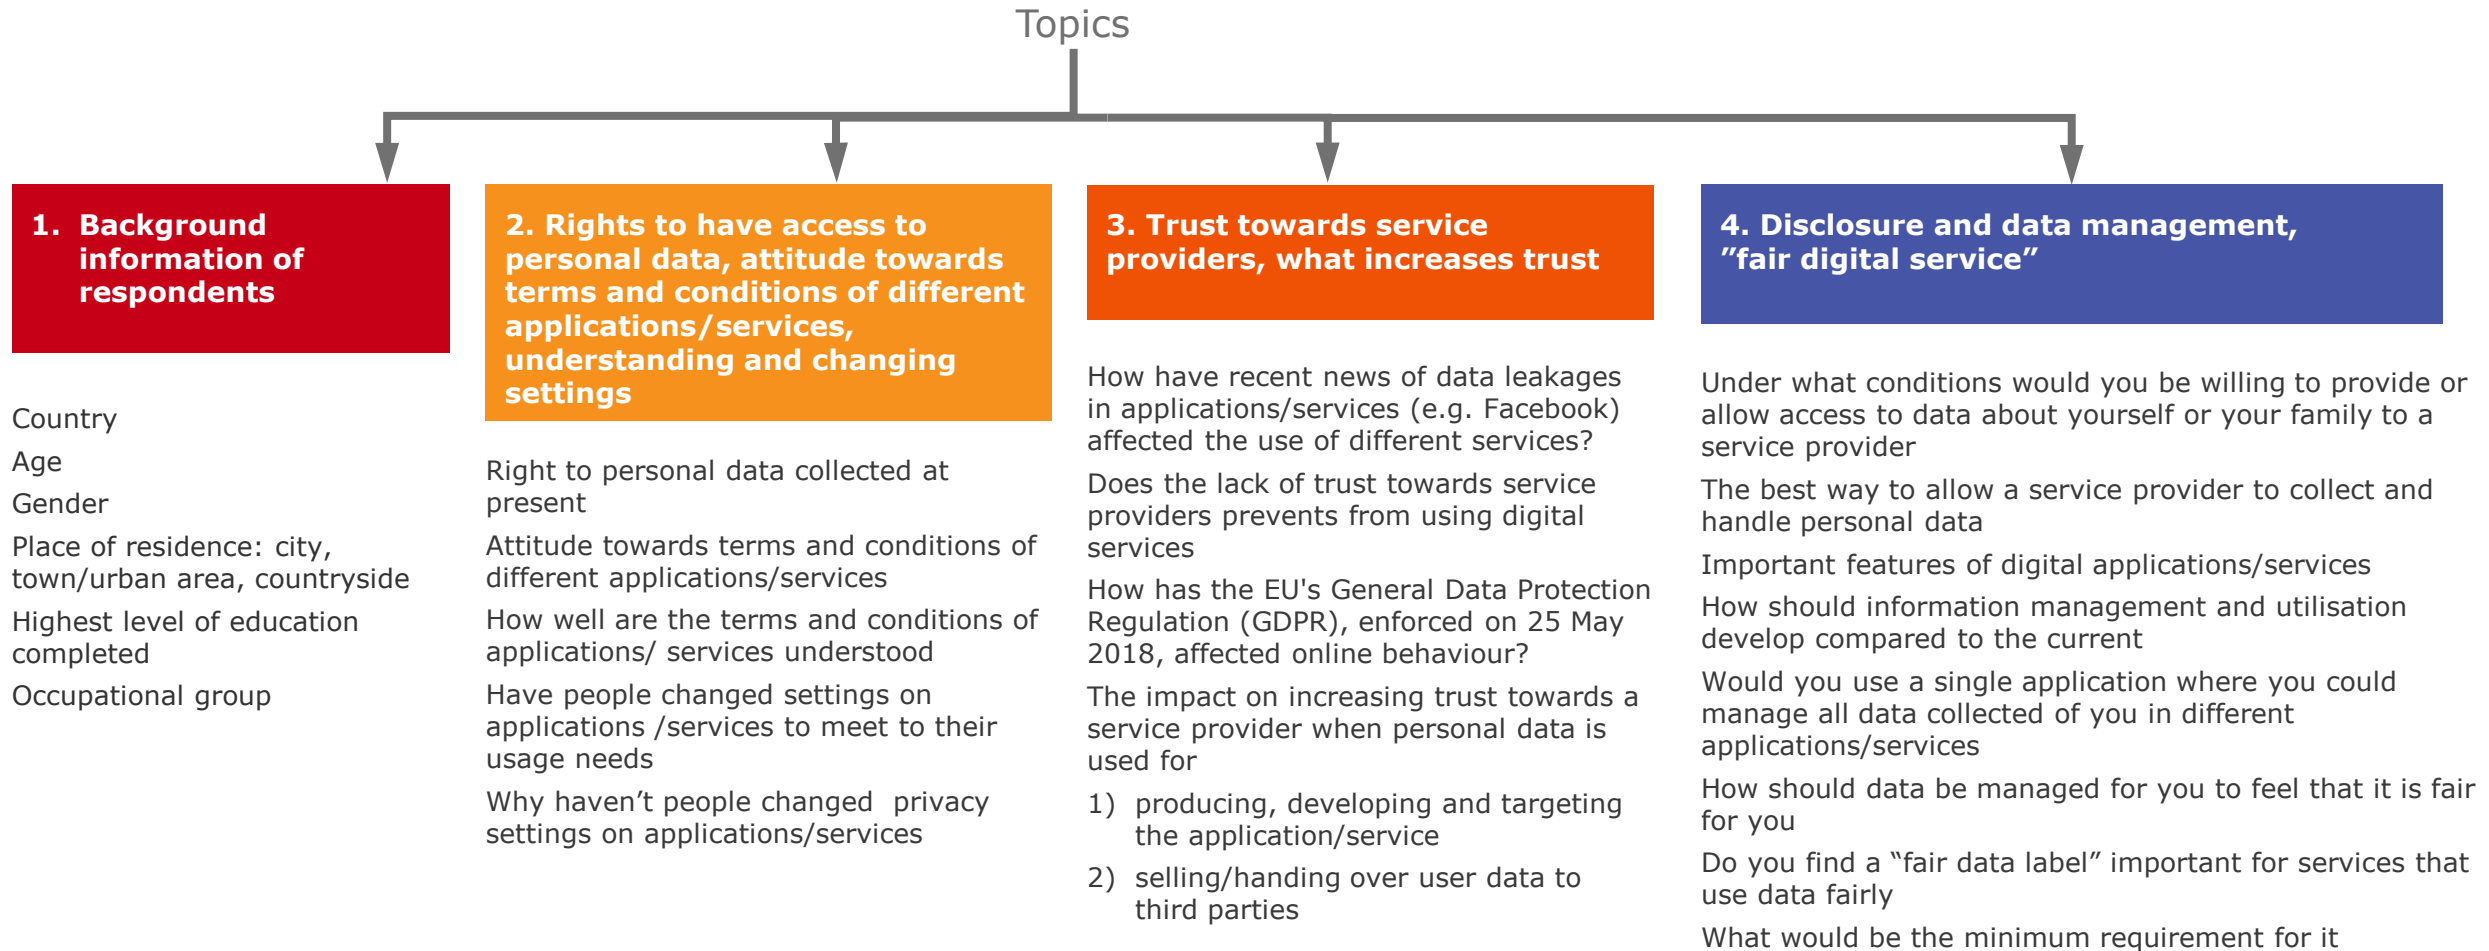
Topics

1. Background information of respondents

Country

Age

Gender

Place of residence: city, town/urban area, countryside

Highest level of education completed

Occupational group

2. Rights to have access to personal data, attitude towards terms and conditions of different applications/services, understanding and changing settings

Right to personal data collected at present

Attitude towards terms and conditions of different applications/services

How well are the terms and conditions of applications/ services understood

Have people changed settings on applications /services to meet to their usage needs

Why haven't people changed privacy settings on applications/services

3. Trust towards service providers, what increases trust

How have recent news of data leakages in applications/services (e.g. Facebook) affected the use of different services?

Does the lack of trust towards service providers prevents from using digital services

How has the EU's General Data Protection Regulation (GDPR), enforced on 25 May 2018, affected online behaviour?

The impact on increasing trust towards a service provider when personal data is used for

1) producing, developing and targeting the application/service

2) selling/handing over user data to third parties

4. Disclosure and data management, "fair digital service"

Under what conditions would you be willing to provide or allow access to data about yourself or your family to a service provider

The best way to allow a service provider to collect and handle personal data

Important features of digital applications/services

How should information management and utilisation develop compared to the current

Would you use a single application where you could manage all data collected of you in different applications/services

How should data be managed for you to feel that it is fair for you

Do you find a "fair data label" important for services that use data fairly

What would be the minimum requirement for it